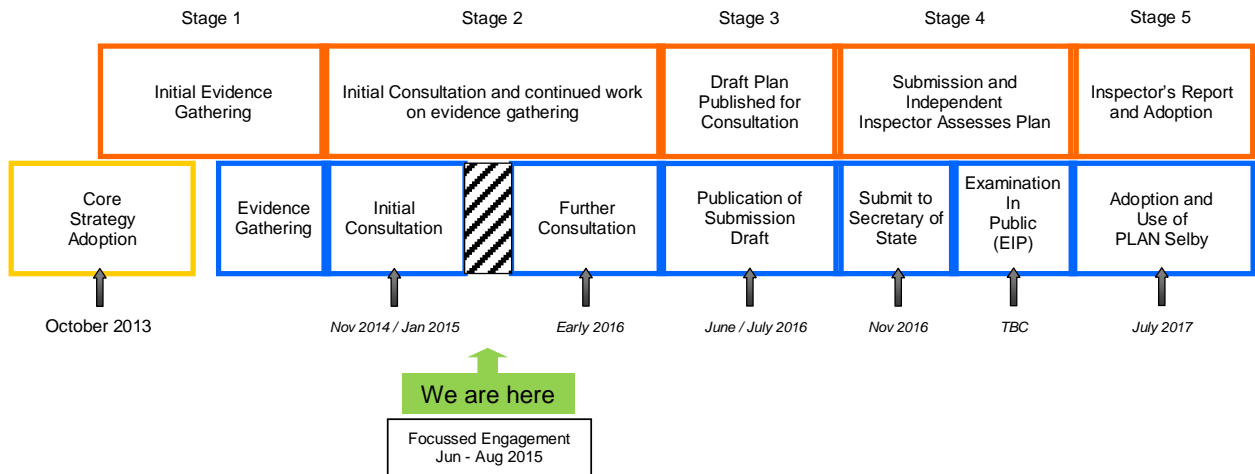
Stage 1

Initial Evidence Gathering

Stage 2

Initial Consultation and continued work on evidence gathering

Stage 3

Draft Plan Published for Consultation

Stage 4

Submission and Independent Inspector Assesses Plan

Stage 5

Inspector's Report and Adoption

Core Strategy Adoption

October 2013

Evidence Gathering

Initial Consultation

Nov 2014 / Jan 2015

Further Consultation

Early 2016

Publication of Submission Draft

June / July 2016

Submit to Secretary of State

Nov 2016

Examination In Public (EIP)

TBC

Adoption and Use of PLAN Selby

July 2017

We are here

Focussed Engagement Jun - Aug 2015